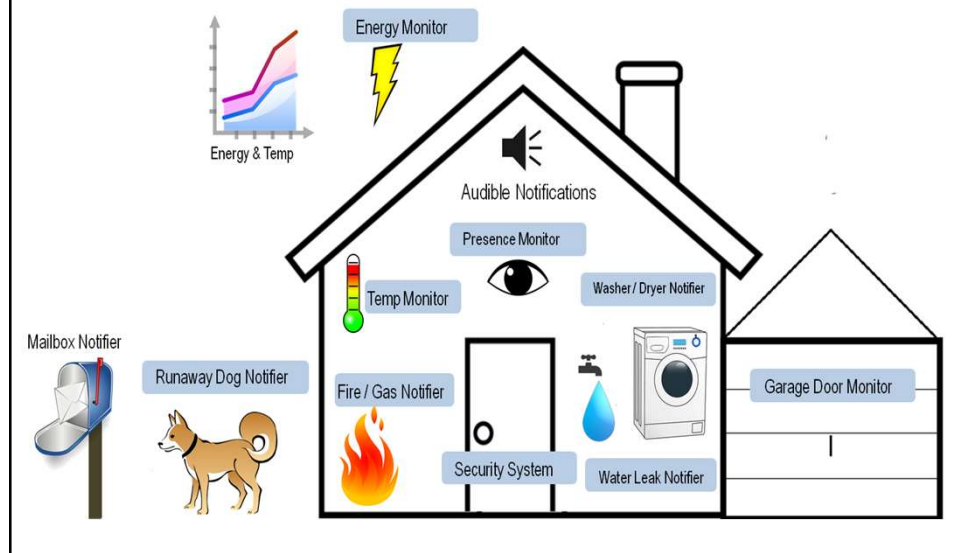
Energy Monitor

Energy & Temp

Audible Notifications

Presence Monitor

Temp Monitor

Washer / Dryer Notifier

Mailbox Notifier

Runaway Dog Notifier

Fire / Gas Notifier

Garage Door Monitor

Security System

Water Leak Notifier